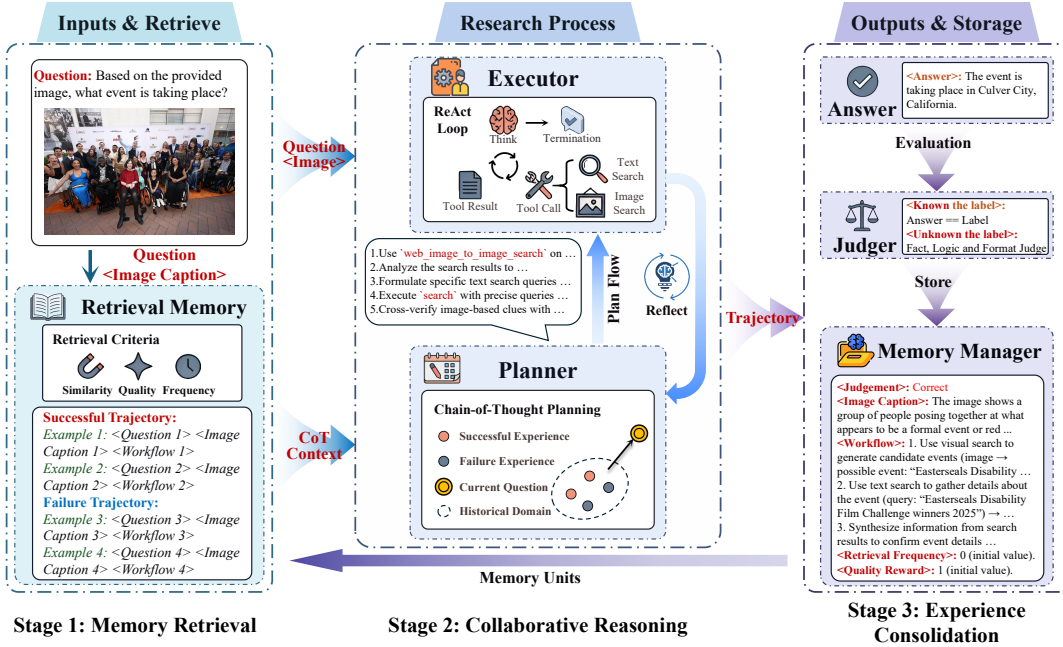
Inputs & Retrieve

Question: Based on the provided image, what event is taking place?

Question <Image Caption>

Retrieval Memory

Retrieval Criteria

Similarity Quality Frequency

Successful Trajectory:
Example 1: <Question 1> <Image Caption 1> <Workflow 1>
Example 2: <Question 2> <Image Caption 2> <Workflow 2>
Failure Trajectory:
Example 3: <Question 3> <Image Caption 3> <Workflow 3>
Example 4: <Question 4> <Image Caption 4> <Workflow 4>

Stage 1: Memory Retrieval

Research Process

Question <Image>

CoT Context

Executor

ReAct Loop

Think

Termination

Tool Result

Tool Call

Text Search

Image Search

1.Use `web_image_to_image_search` on …
2.Analyze the search results to …
3.Formulate specific text search queries …
4.Execute `search` with precise queries …
5.Cross-verify image-based clues with …

Plan Flow

Reflect

Planner

Chain-of-Thought Planning

Successful Experience

Failure Experience

Current Question

Historical Domain

Memory Units

Stage 2: Collaborative Reasoning

Trajectory

Outputs & Storage

Answer

<Answer>: The event is taking place in Culver City, California.

Evaluation

Judger

<Known the label>:
Answer == Label
<Unknown the label>:
Fact, Logic and Format Judge

Store

Memory Manager

<Judgement>: Correct
<Image Caption>: The image shows a group of people posing together at what appears to be a formal event or red ...
<Workflow>: 1. Use visual search to generate candidate events (image → possible event: "Easterseals Disability ... 2. Use text search to gather details about the event (query: "Easterseals Disability Film Challenge winners 2025") → ...
3. Synthesize information from search results to confirm event details ...
<Retrieval Frequency>: 0 (initial value).
<Quality Reward>: 1 (initial value).

Stage 3: Experience Consolidation